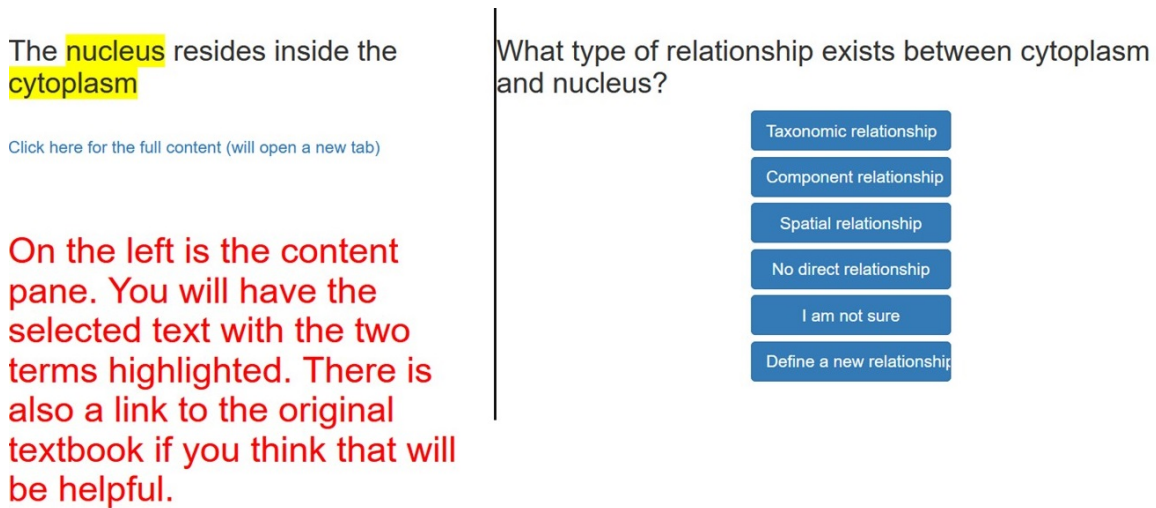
The nucleus resides inside the cytoplasm

Click here for the full content (will open a new tab)

On the left is the content pane. You will have the selected text with the two terms highlighted. There is also a link to the original textbook if you think that will be helpful.

What type of relationship exists between cytoplasm and nucleus?

Taxonomic relationship

Component relationship

Spatial relationship

No direct relationship

I am not sure

Define a new relationshi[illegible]